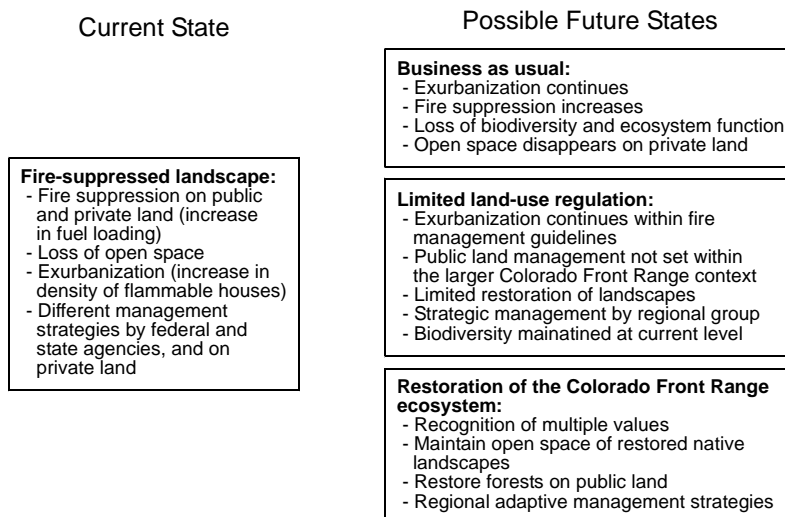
Current State

Fire-suppressed landscape:
- Fire suppression on public and private land (increase in fuel loading)
- Loss of open space
- Exurbanization (increase in density of flammable houses)
- Different management strategies by federal and state agencies, and on private land

Possible Future States

Business as usual:
- Exurbanization continues
- Fire suppression increases
- Loss of biodiversity and ecosystem function
- Open space disappears on private land

Limited land-use regulation:
- Exurbanization continues within fire management guidelines
- Public land management not set within the larger Colorado Front Range context
- Limited restoration of landscapes
- Strategic management by regional group
- Biodiversity mainatined at current level

Restoration of the Colorado Front Range ecosystem:
- Recognition of multiple values
- Maintain open space of restored native landscapes
- Restore forests on public land
- Regional adaptive management strategies